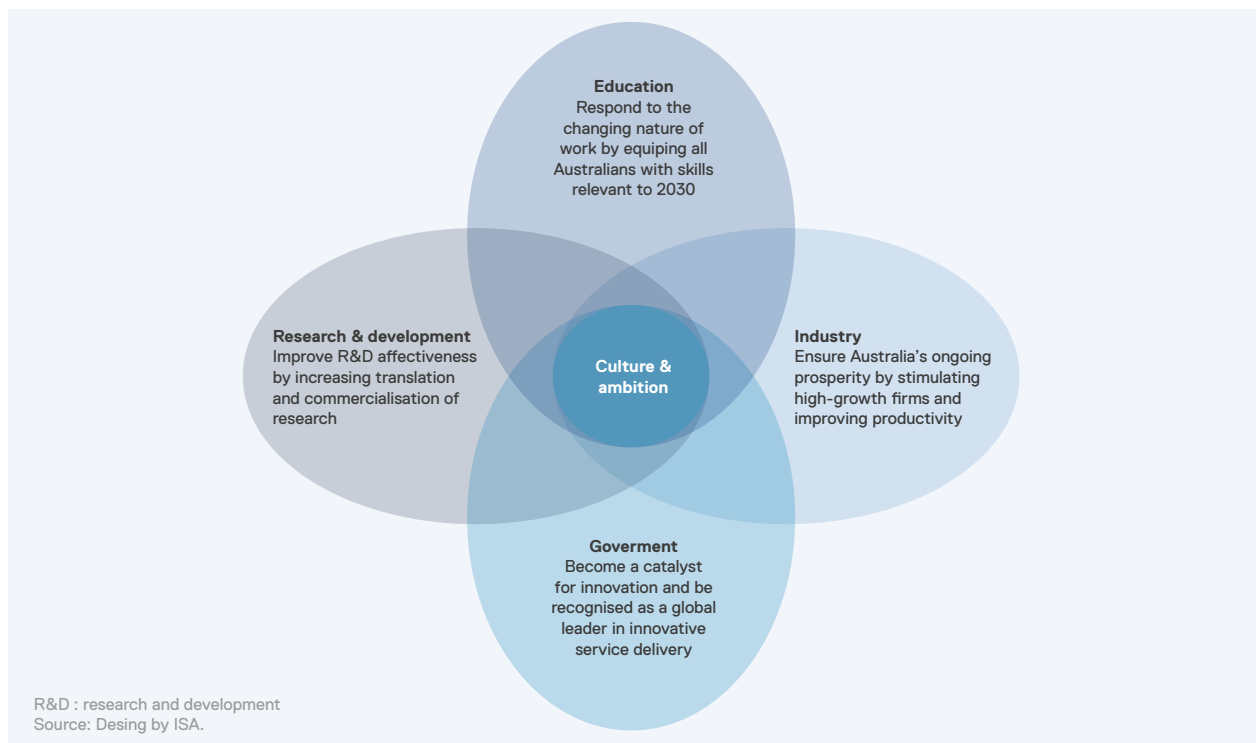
Education
Respond to the changing nature of work by equiping all Australians with skills relevant to 2030

Research & development
Improve R&D affectiveness by increasing translation and commercialisation of research

Culture & ambition

Industry
Ensure Australia's ongoing prosperity by stimulating high-growth firms and improving productivity

Goverment
Become a catalyst for innovation and be recognised as a global leader in innovative service delivery

R&D : research and development
Source: Desing by ISA.